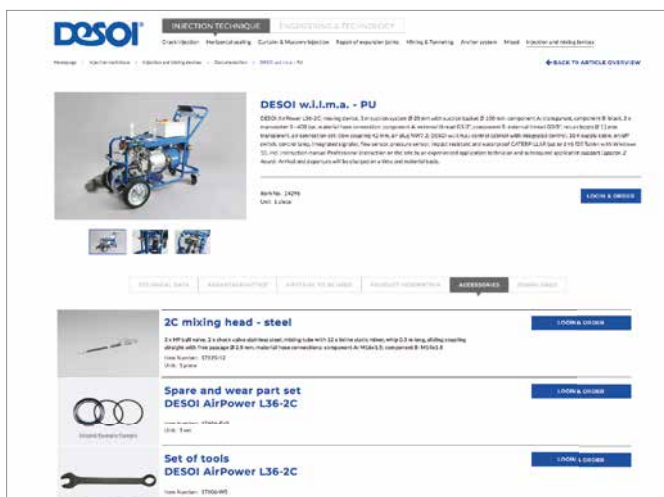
DESOI

INJECTION TECHNIQUE | ENGINEERING & TECHNOLOGY

Crack injection | Horizontal sealing | Curtain & Masonry injection | Repair of expansion joints | Mixing & Tamming | Anchor system | Mixed | Injection and mixing devices

Homepage > Injection technique > Injection and mixing devices > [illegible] > DESOI w.i.l.m.a. - PU

BACK TO ARTICLE OVERVIEW

DESOI w.i.l.m.a. - PU

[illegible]

Item No.: 14296
Unit: 1 piece

LOGIN & ORDER

TECHNICAL DATA | ADVANTAGES/FUNCTION | ARTICLE TO ORDER | PRODUCT INFORMATION | ACCESSORIES | DOWNLOADS

2C mixing head - steel

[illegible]

Item Number: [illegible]
Unit: 1 piece

LOGIN & ORDER

Spare and wear part set DESOI AirPower L36-2C

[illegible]

Unit: 1 set

LOGIN & ORDER

Set of tools DESOI AirPower L36-2C

Item Number: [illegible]

LOGIN & ORDER